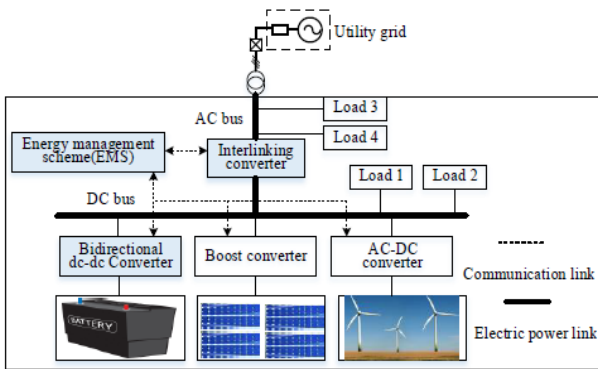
Utility grid

AC bus

Load 3

Load 4

Energy management scheme(EMS)

Interlinking converter

DC bus

Load 1

Load 2

Bidirectional dc-dc Converter

Boost converter

AC-DC converter

Communication link

BATTERY

Electric power link